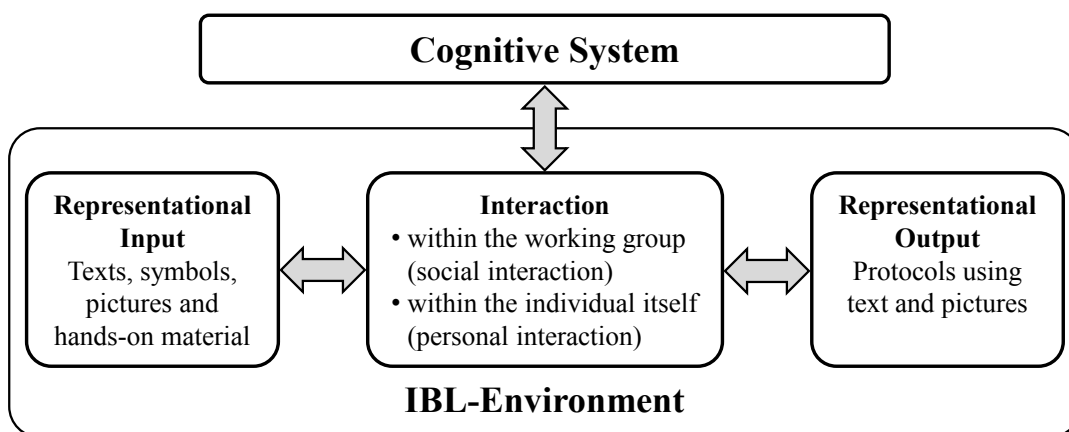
Cognitive System

Representational Input
Texts, symbols, pictures and hands-on material

Interaction
• within the working group (social interaction)
• within the individual itself (personal interaction)

Representational Output
Protocols using text and pictures

IBL-Environment